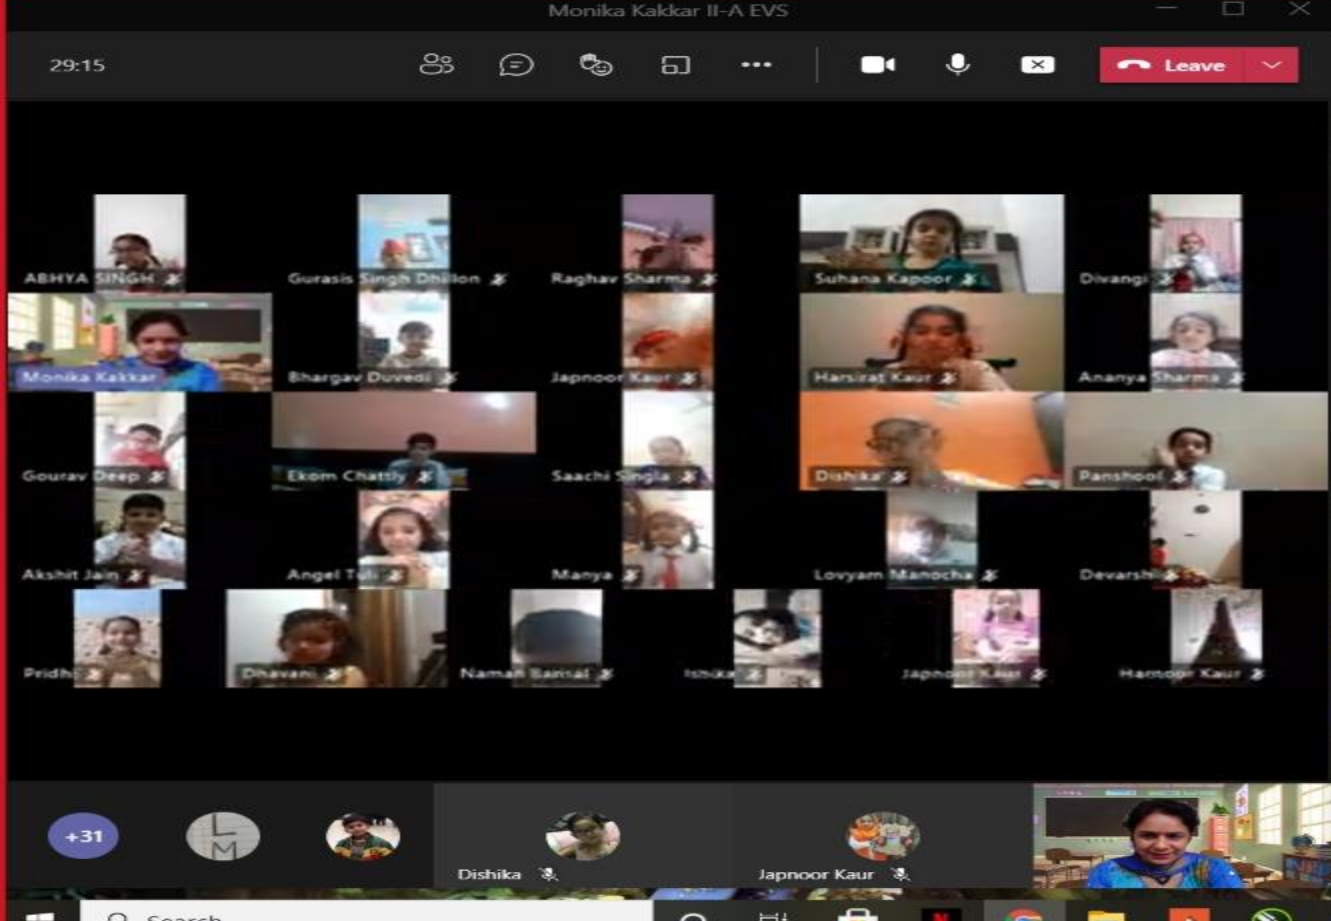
Monika Kakkar II-A EVS

29:15

Leave

ABHYA SINGH

Gurasis Singh Dhillon

Raghav Sharma

Suhana Kapoor

Divangi

Monika Kakkar

Bhargav Duvedi

Japnoor Kaur

Harsirat Kaur

Ananya Sharma

Gourav Deep

Ekom Chattly

Saachi Singla

Dishika

Panshool

Akshit Jain

Angel Tuli

Manya

Lovyam Manocha

Devarshi

Pridhi

Dhavani

Naman Bansal

Ishika

Japnoor Kaur

Harnoor Kaur

+31

LM

Dishika

Japnoor Kaur

Search